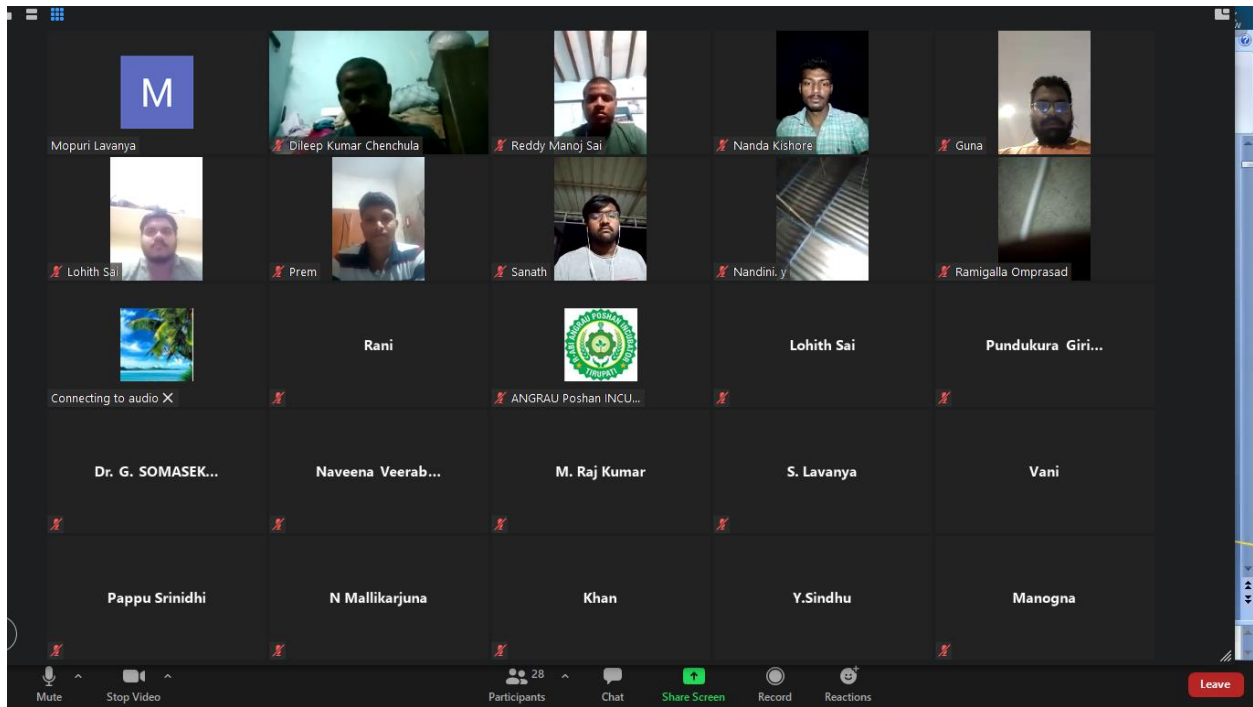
M
Mopuri Lavanya

Dileep Kumar Chenchula

Reddy Manoj Sai

Nanda Kishore

Guna

Lohith Sai

Prem

Sanath

Nandini. y

Ramigalla Omprasad

Connecting to audio ✕

Rani

ANGRAU POSHAN INCUBATOR TIRUPATI
ANGRAU Poshan INCU...

Lohith Sai

Pundukura Giri...

Dr. G. SOMASEK...

Naveena Veerab...

M. Raj Kumar

S. Lavanya

Vani

Pappu Srinidhi

N Mallikarjuna

Khan

Y.Sindhu

Manogna

Mute
Stop Video
28
Participants
Chat
Share Screen
Record
Reactions
Leave